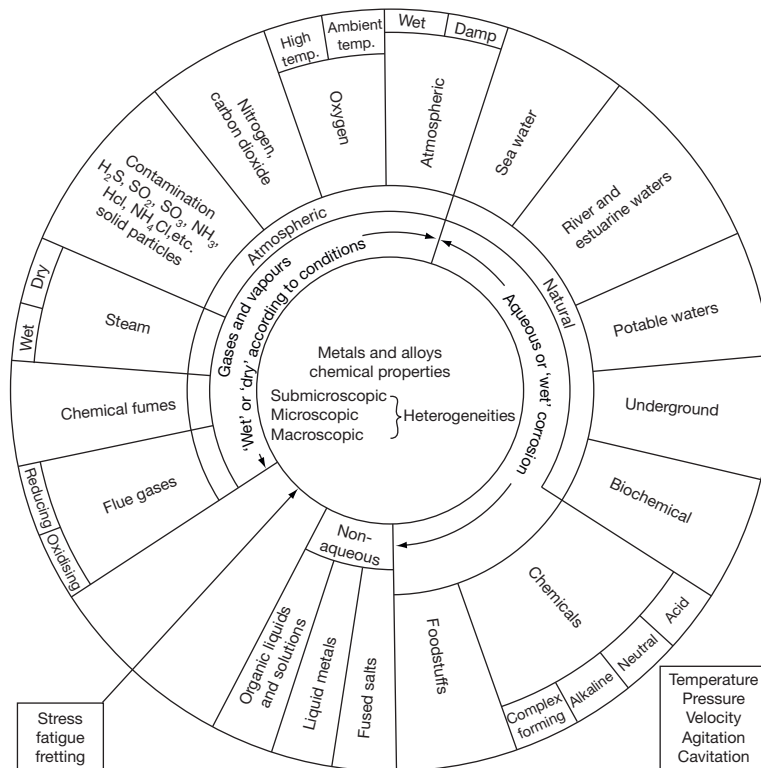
Metals and alloys chemical properties
Submicroscopic
Microscopic
Macroscopic
Heterogeneities

'Wet' or 'dry' according to conditions
Aqueous or 'wet' corrosion

Gases and vapours
Atmospheric
Natural
Non-aqueous

High temp.
Ambient temp.
Oxygen
Nitrogen, carbon dioxide
Contamination $H_2S$, $SO_2$, $SO_3$, $NH_3$, Hcl, $NH_4Cl$ etc. solid particles
Dry
Wet
Steam
Chemical fumes
Reducing
Oxidising
Flue gases

Wet
Damp
Atmospheric
Sea water
River and estuarine waters
Potable waters
Underground
Biochemical
Chemicals
Acid
Neutral
Alkaline
Complex forming
Foodstuffs
Fused salts
Liquid metals
Organic liquids and solutions

Stress
fatigue
fretting

Temperature
Pressure
Velocity
Agitation
Cavitation